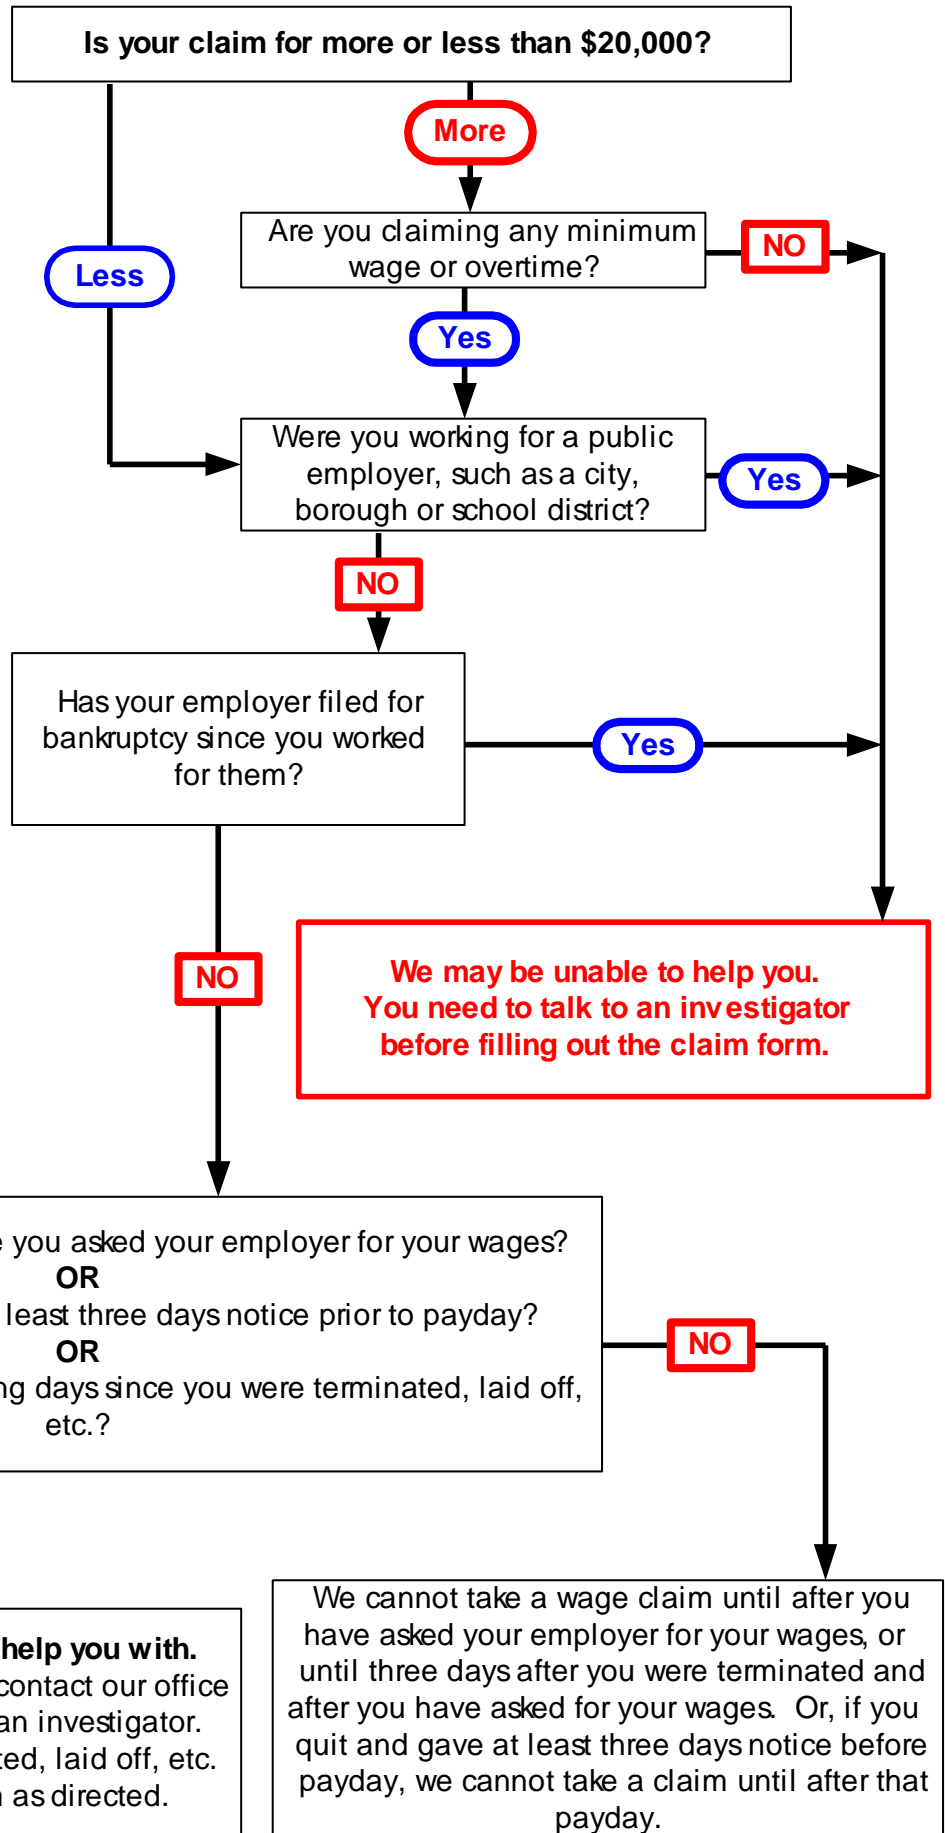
Is your claim for more or less than $20,000?

More

Less

Are you claiming any minimum wage or overtime?

NO

Yes

Were you working for a public employer, such as a city, borough or school district?

Yes

NO

Has your employer filed for bankruptcy since you worked for them?

Yes

We may be unable to help you. You need to talk to an investigator before filling out the claim form.

NO

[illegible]e you asked your employer for your wages?
OR
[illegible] least three days notice prior to payday?
OR
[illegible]ng days since you were terminated, laid off, etc.?

NO

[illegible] help you with.
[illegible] contact our office
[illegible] an investigator.
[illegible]ted, laid off, etc.
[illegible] as directed.

We cannot take a wage claim until after you have asked your employer for your wages, or until three days after you were terminated and after you have asked for your wages. Or, if you quit and gave at least three days notice before payday, we cannot take a claim until after that payday.